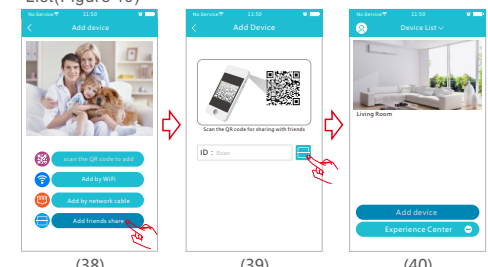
List(Figure 40)

No Service 11:50

Add device

scan the QR code to add

Add by WiFi

Add by network cable

Add friends share

(38)

No Service 11:50

Add Device

Scan the QR code for sharing with friends

ID : Scan

(39)

No Service 11:50

Device List

Living Room

Add device

Experience Center

(40)